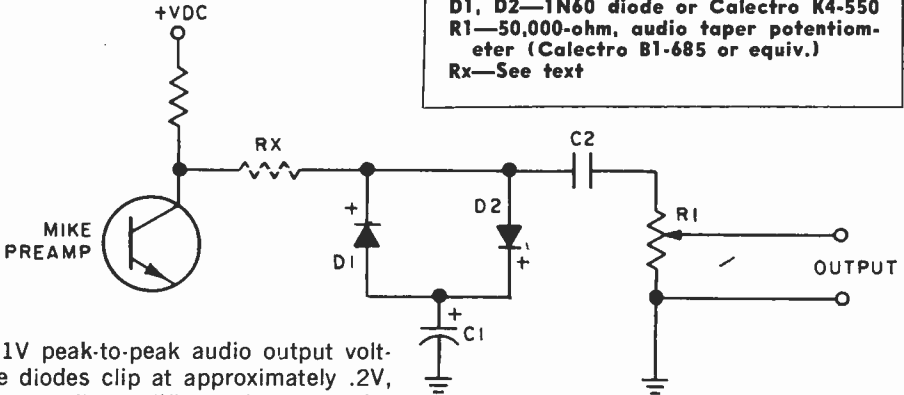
+VDC

D1, D2—1N60 diode or Calectro K4-550
R1—50,000-ohm, audio taper potentiometer (Calectro B1-685 or equiv.)
Rx—See text

RX

C2

MIKE PREAMP

+

D2

R1

D1

+

OUTPUT

+

C1

1V peak-to-peak audio output volt-
e diodes clip at approximately .2V,